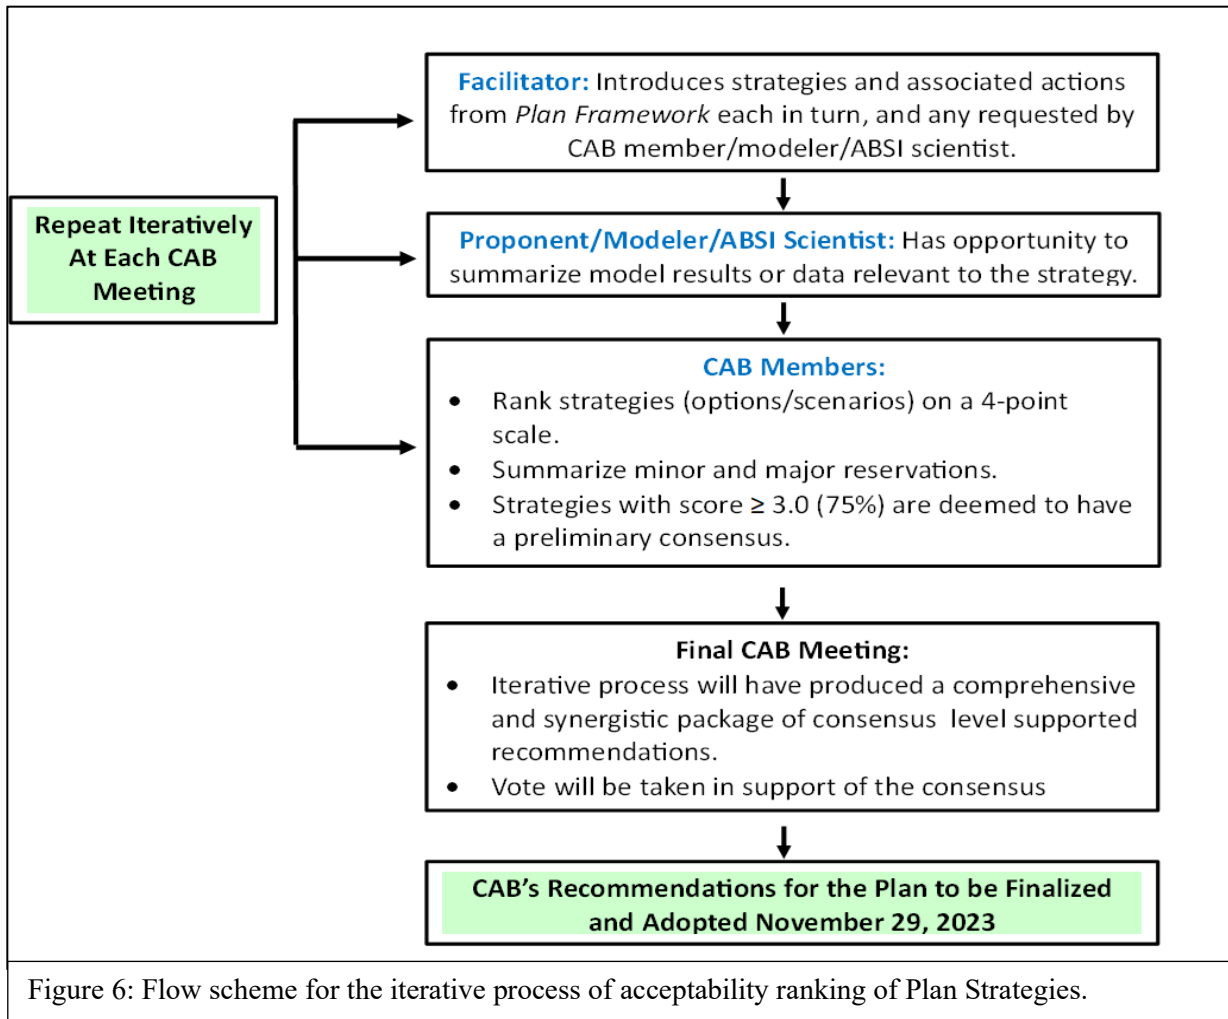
Repeat Iteratively At Each CAB Meeting

**Facilitator:** Introduces strategies and associated actions from *Plan Framework* each in turn, and any requested by CAB member/modeler/ABSI scientist.

**Proponent/Modeler/ABSI Scientist:** Has opportunity to summarize model results or data relevant to the strategy.

**CAB Members:**
- Rank strategies (options/scenarios) on a 4-point scale.
- Summarize minor and major reservations.
- Strategies with score $\geq$ 3.0 (75%) are deemed to have a preliminary consensus.

**Final CAB Meeting:**
- Iterative process will have produced a comprehensive and synergistic package of consensus level supported recommendations.
- Vote will be taken in support of the consensus

CAB's Recommendations for the Plan to be Finalized and Adopted November 29, 2023

Figure 6: Flow scheme for the iterative process of acceptability ranking of Plan Strategies.